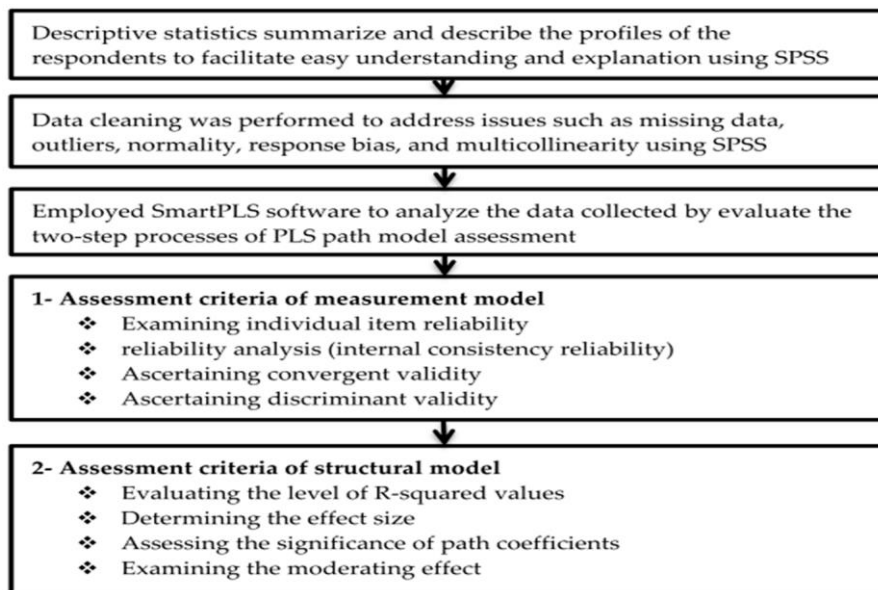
Descriptive statistics summarize and describe the profiles of the respondents to facilitate easy understanding and explanation using SPSS

Data cleaning was performed to address issues such as missing data, outliers, normality, response bias, and multicollinearity using SPSS

Employed SmartPLS software to analyze the data collected by evaluate the two-step processes of PLS path model assessment

**1- Assessment criteria of measurement model**
❖ Examining individual item reliability
❖ reliability analysis (internal consistency reliability)
❖ Ascertaining convergent validity
❖ Ascertaining discriminant validity

**2- Assessment criteria of structural model**
❖ Evaluating the level of R-squared values
❖ Determining the effect size
❖ Assessing the significance of path coefficients
❖ Examining the moderating effect